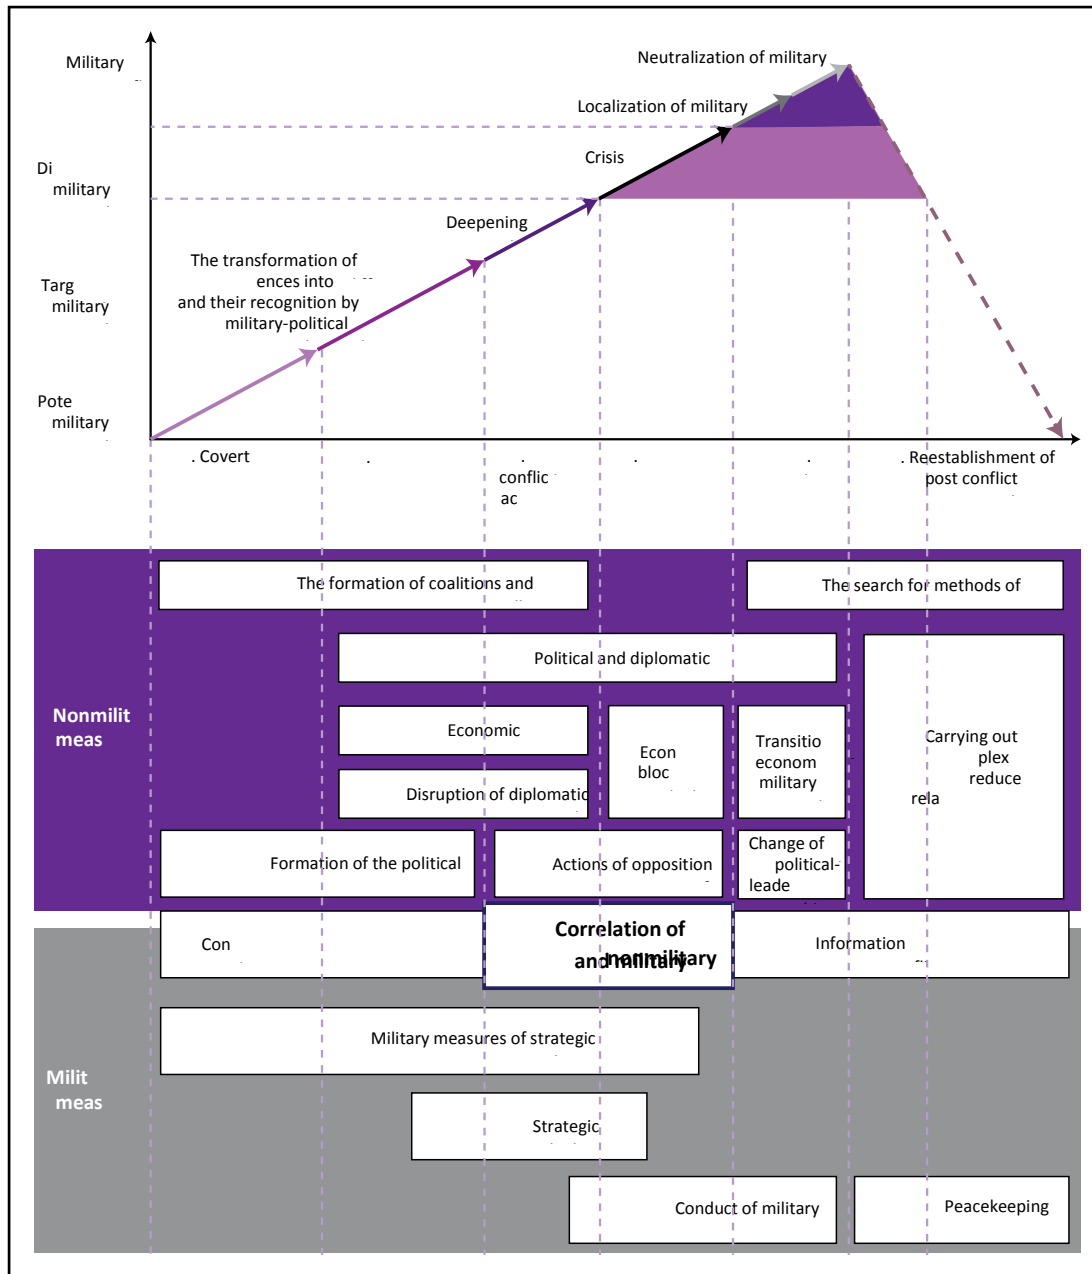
Military

Di
military

Targ
military

Pote
military

Neutralization of military

Localization of military

Crisis

Deepening

The transformation of ences into and their recognition by military-political

. Covert

.

.
conflic
ac

.

.

. Reestablishment of post conflict

Nonmilit
meas

The formation of coalitions and

The search for methods of

Political and diplomatic

Economic

Disruption of diplomatic

Econ
bloc

Transitio
econom
military

Carrying out
plex
reduce
rela

Formation of the political

Actions of opposition

Change of
political-
leade

Con

Correlation of
nonmilitary
and military

Information

Milit
meas

Military measures of strategic

Strategic

Conduct of military

Peacekeeping